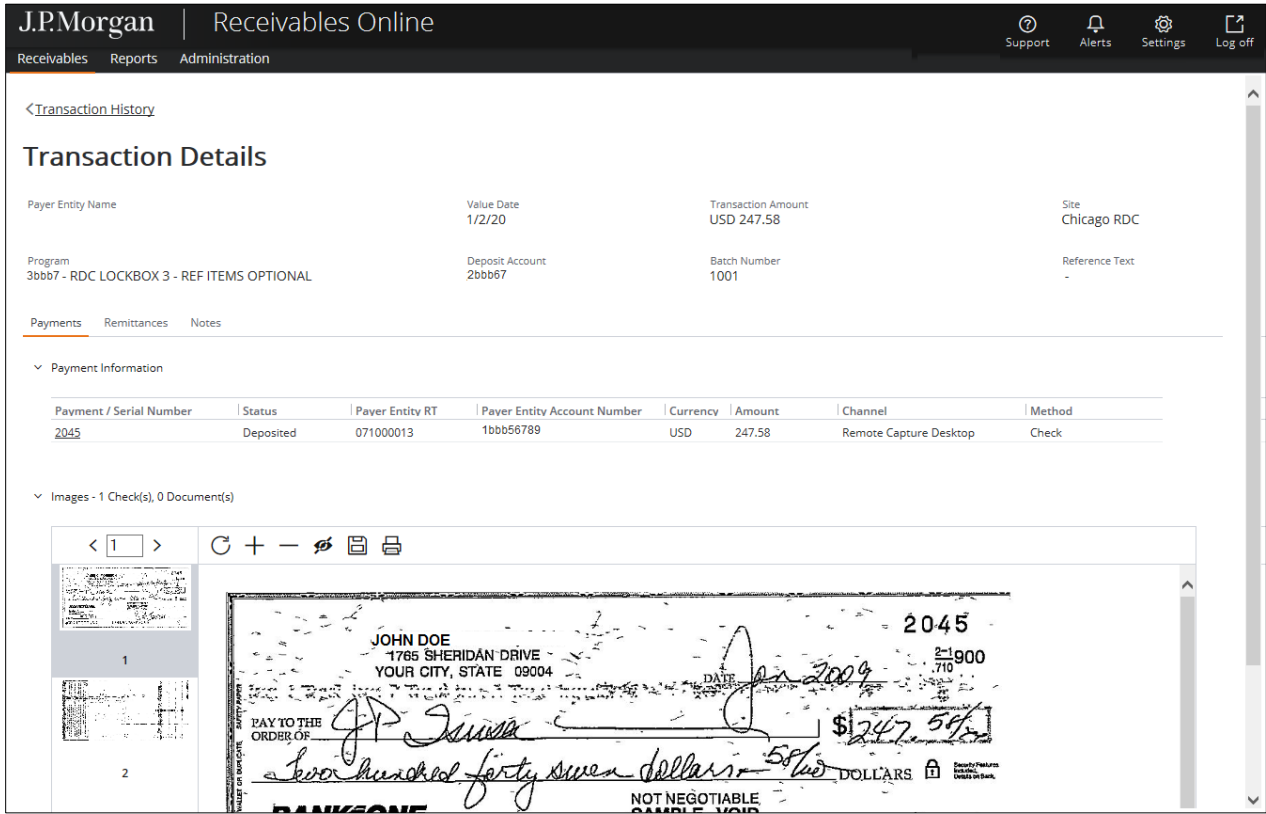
J.P.Morgan | Receivables Online

Support Alerts Settings Log off

Receivables Reports Administration

<Transaction History

Transaction Details

Payer Entity Name

Value Date
1/2/20

Transaction Amount
USD 247.58

Site
Chicago RDC

Program
3bbb7 - RDC LOCKBOX 3 - REF ITEMS OPTIONAL

Deposit Account
2bbb67

Batch Number
1001

Reference Text
-

Payments Remittances Notes

Payment Information

| Payment / Serial Number | Status | Payer Entity RT | Payer Entity Account Number | Currency | Amount | Channel | Method |
|---|---|---|---|---|---|---|---|
| 2045 | Deposited | 071000013 | 1bbb56789 | USD | 247.58 | Remote Capture Desktop | Check |

Images - 1 Check(s), 0 Document(s)

< 1 >

1

2

2045

JOHN DOE
1765 SHERIDAN DRIVE
YOUR CITY, STATE 09004

$\frac{2-1}{710}$900

DATE Jan 2009

PAY TO THE ORDER OF J.P. Iswea

$ 247.58/xx

two hundred forty seven dollars 58/100 DOLLARS

NOT NEGOTIABLE
SAMPLE - VOID

BANK ONE